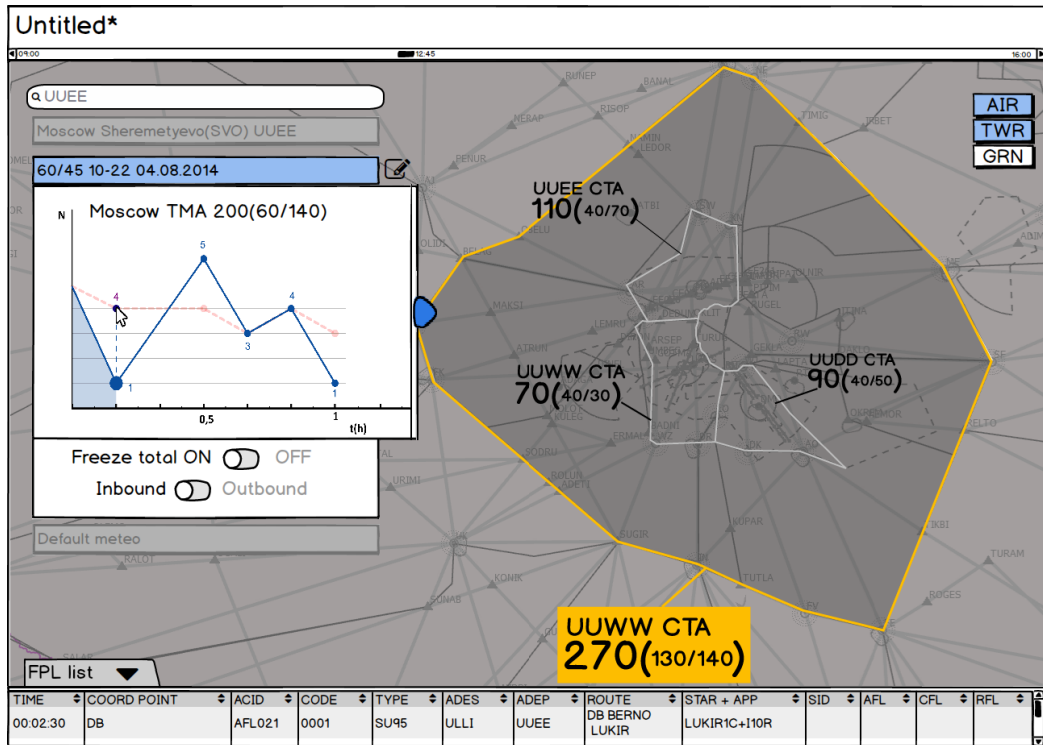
Untitled*

09:00 12:45 16:00

UUEE

Moscow Sheremetyevo(SVO) UUEE

60/45 10-22 04.08.2014

Moscow TMA 200(60/140)

N

4

5

4

3

1

1

0,5

1

t(h)

Freeze total ON OFF

Inbound Outbound

Default meteo

AIR
TWR
GRN

UUEE CTA
110(40/70)

UUWW CTA
70(40/30)

UUDD CTA
90(40/50)

UUWW CTA
270(130/140)

FPL list

| TIME | COORD POINT | ACID | CODE | TYPE | ADES | ADEP | ROUTE | STAR + APP | SID | AFL | CFL | RFL |
|---|---|---|---|---|---|---|---|---|---|---|---|---|
| 00:02:30 | DB | AFL021 | 0001 | SU95 | ULLI | UUEE | DB BERNO LUKIR | LUKIR1C+I10R | | | | |